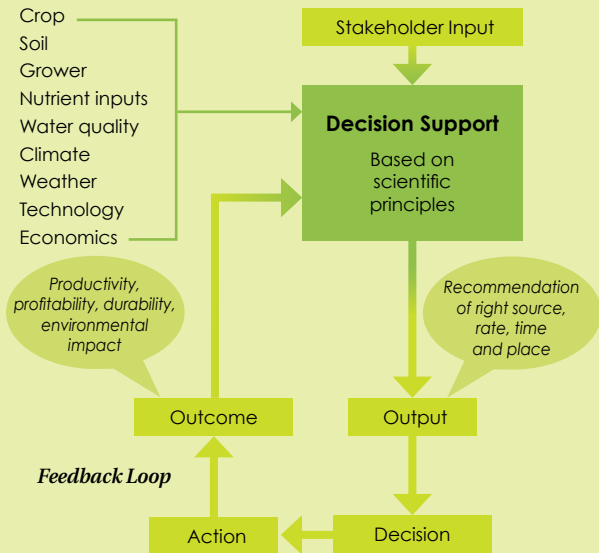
Crop
Soil
Grower
Nutrient inputs
Water quality
Climate
Weather
Technology
Economics

Stakeholder Input

Decision Support

Based on scientific principles

Productivity, profitability, durability, environmental impact

Recommendation of right source, rate, time and place

Outcome

Output

Feedback Loop

Action

Decision